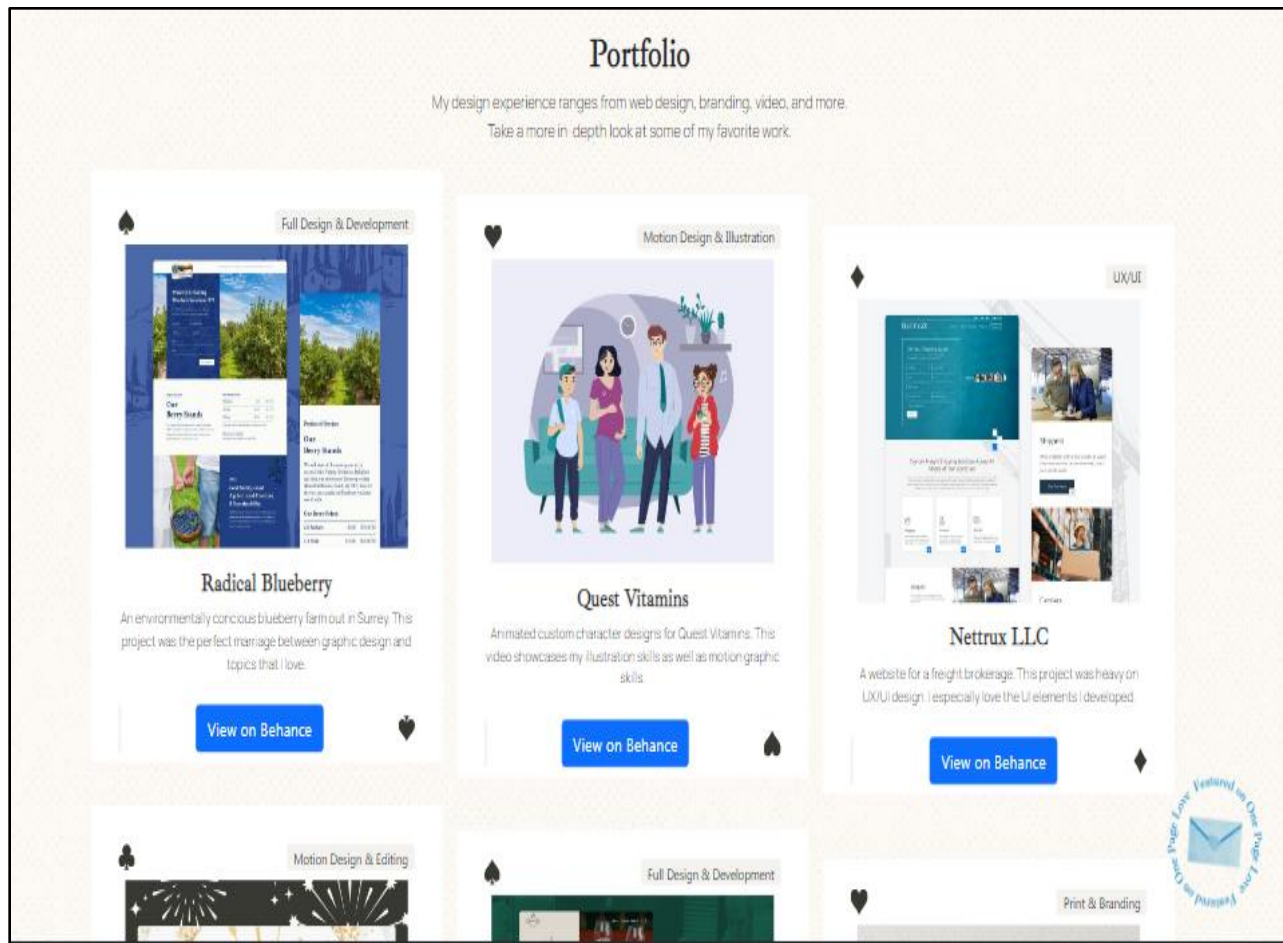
Portfolio

My design experience ranges from web design, branding, video, and more. Take a more in-depth look at some of my favorite work.

Full Design & Development

Radical Blueberry

An environmentally concious blueberry farm out in Surrey. This project was the perfect marriage between graphic design and topics that I love.

View on Behance

Motion Design & Illustration

Quest Vitamins

Animated custom character designs for Quest Vitamins. This video showcases my illustration skills as well as motion graphic skills.

View on Behance

UX/UI

Nettrux LLC

A website for a freight brokerage. This project was heavy on UX/UI design. I especially love the UI elements I developed.

View on Behance

Motion Design & Editing

Full Design & Development

Print & Branding

Featured on One Page Love